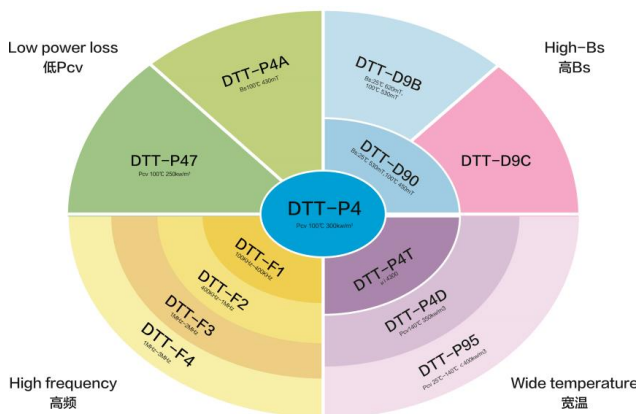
Low power loss
低Pcv

High-Bs
高Bs

DTT-P4A
Bs100℃ 430mT

DTT-D9B
Bs:25℃ 620mT
100℃ 520mT

DTT-P47
Pcv 100℃ 250kw/m³

DTT-D90
Bs:25℃ 530mT 100℃ 450mT

DTT-D9C

DTT-P4
Pcv 100℃ 300kw/m³

DTT-F1
100KHz~400KHz

DTT-P4T
μi 1400

DTT-F2
400KHz~1MHz

DTT-P4D
Pcv140℃ 350kw/m3

DTT-F3
1MHz~2MHz

DTT-P95
Pcv 25℃~140℃ ≤400kw/m3

DTT-F4
1MHz~3MHz

High frequency
高频

Wide temperature
宽温